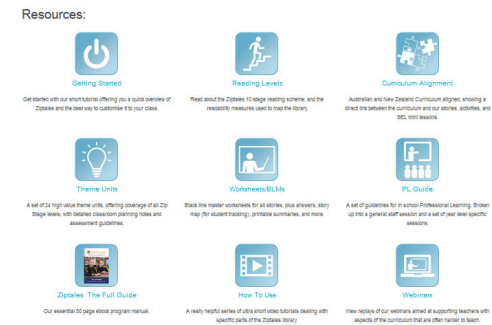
Resources:

Getting Started

Get started with our short tutorial offering you a quick overview of Ziptales and the best way to customise it to your class.

Reading Levels

Read about the Ziptales 10 stage reading scheme, and the readability measures used to map the library.

Curriculum Alignment

Australian and New Zealand Curriculum aligned, showing a direct link between the curriculum and our stories, activities, and SEL mini lessons.

Theme Units

A set of 24 high value theme units, offering coverage of all Zip Stage levels, with detailed classroom planning notes and assessment guidelines.

Worksheets/BLMs

Black line master worksheets for all stories, plus answers, story map (for student tracking), printable summaries, and more.

PL Guide

A set of guidelines for in school Professional Learning. Broken up into a general staff session and a set of year level specific sessions.

Ziptales: The Full Guide

Our essential 50 page ebook program manual.

How To Use

A really helpful series of ultra short video tutorials dealing with specific parts of the Ziptales library.

Webinars

View replays of our webinars aimed at supporting teachers with aspects of the curriculum that are often harder to teach.